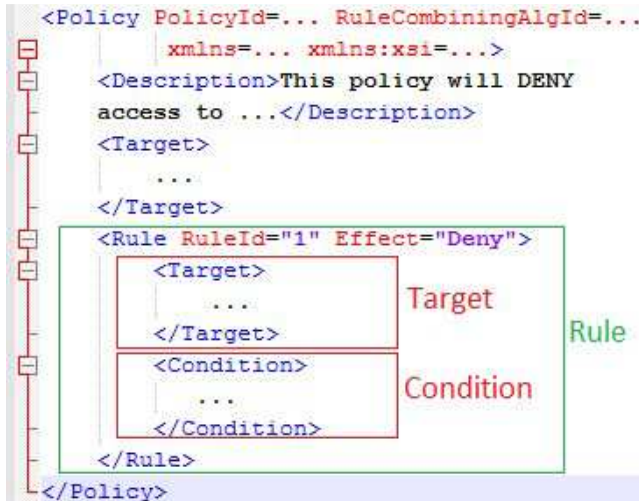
<Policy PolicyId=... RuleCombiningAlgId=...
xmlns=... xmlns:xsi=...>
<Description>This policy will DENY access to ...</Description>
<Target>
...
</Target>
<Rule RuleId="1" Effect="Deny">
<Target>
...
</Target>
Target
Rule
<Condition>
...
</Condition>
Condition
</Rule>
</Policy>